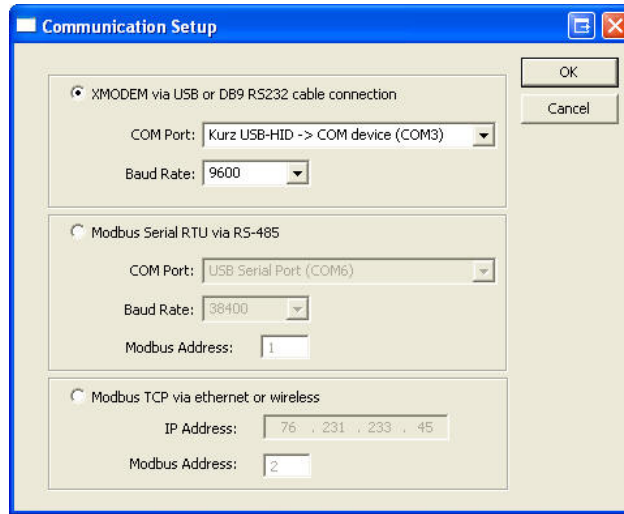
Communication Setup

XMODEM via USB or DB9 RS232 cable connection

COM Port: Kurz USB-HID -> COM device (COM3)

Baud Rate: 9600

Modbus Serial RTU via RS-485

COM Port: USB Serial Port (COM6)

Baud Rate: 38400

Modbus Address: 1

Modbus TCP via ethernet or wireless

IP Address: 76 . 231 . 233 . 45

Modbus Address: 2

OK

Cancel